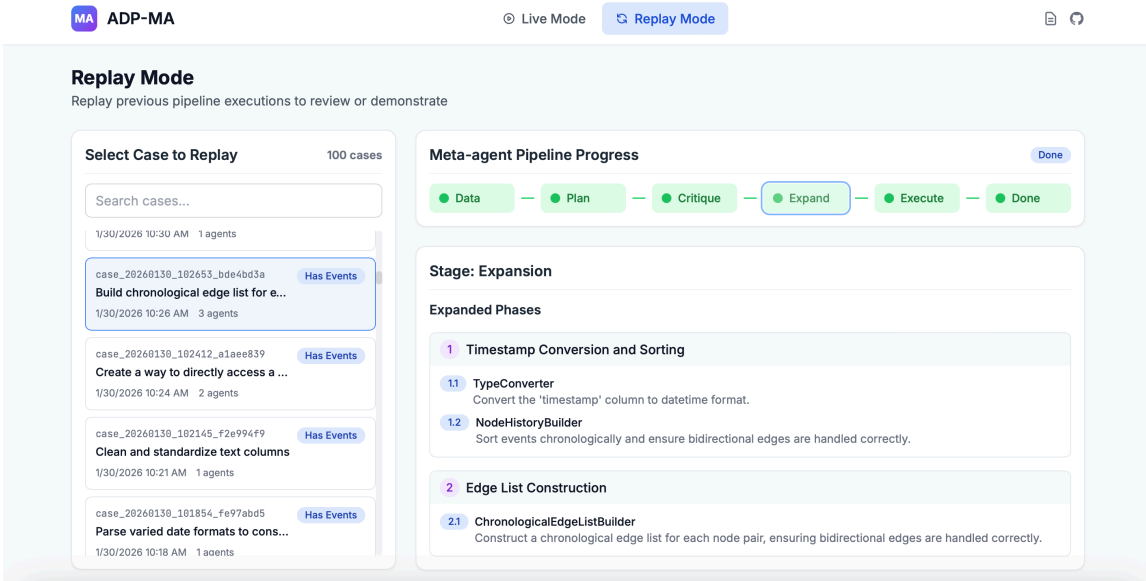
MA ADP-MA

Live Mode Replay Mode

Replay Mode

Replay previous pipeline executions to review or demonstrate

Select Case to Replay 100 cases

Search cases...

1/30/2026 10:30 AM 1 agents

case_20260130_102653_bde4bd3a Has Events
Build chronological edge list for e...
1/30/2026 10:26 AM 3 agents

case_20260130_102412_a1aee839 Has Events
Create a way to directly access a ...
1/30/2026 10:24 AM 2 agents

case_20260130_102145_f2e994f9 Has Events
Clean and standardize text columns
1/30/2026 10:21 AM 1 agents

case_20260130_101854_fe97abd5 Has Events
Parse varied date formats to cons...
1/30/2026 10:18 AM 1 agents

Meta-agent Pipeline Progress Done

Data — Plan — Critique — Expand — Execute — Done

Stage: Expansion

Expanded Phases

1 Timestamp Conversion and Sorting

1.1 TypeConverter
Convert the 'timestamp' column to datetime format.

1.2 NodeHistoryBuilder
Sort events chronologically and ensure bidirectional edges are handled correctly.

2 Edge List Construction

2.1 ChronologicalEdgeListBuilder
Construct a chronological edge list for each node pair, ensuring bidirectional edges are handled correctly.